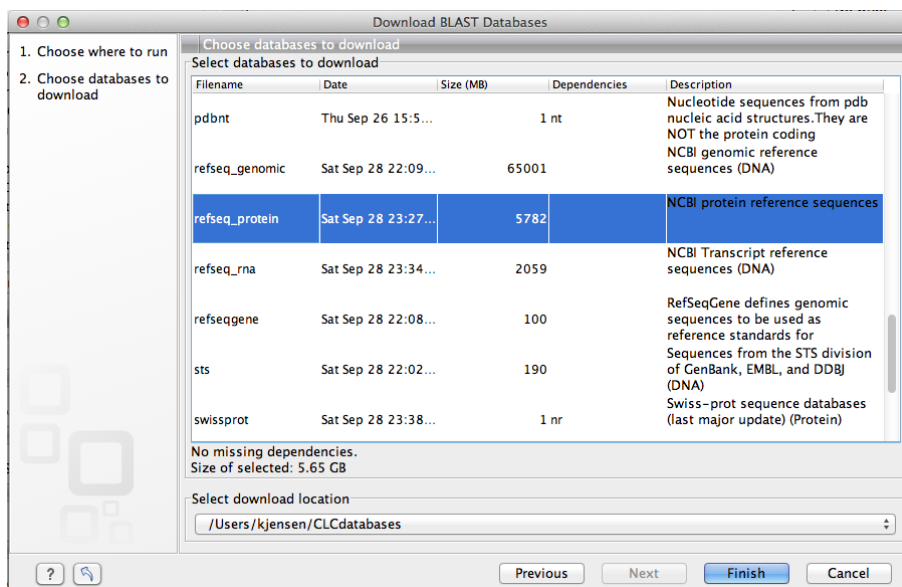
Download BLAST Databases

1. Choose where to run
2. Choose databases to download

Choose databases to download
Select databases to download

| Filename | Date | Size (MB) | Dependencies | Description |
|---|---|---|---|---|
| pdbnt | Thu Sep 26 15:5... | 1 | nt | Nucleotide sequences from pdb nucleic acid structures.They are NOT the protein coding |
| refseq_genomic | Sat Sep 28 22:09... | 65001 | | NCBI genomic reference sequences (DNA) |
| refseq_protein | Sat Sep 28 23:27... | 5782 | | NCBI protein reference sequences |
| refseq_rna | Sat Sep 28 23:34... | 2059 | | NCBI Transcript reference sequences (DNA) |
| refseqgene | Sat Sep 28 22:08... | 100 | | RefSeqGene defines genomic sequences to be used as reference standards for |
| sts | Sat Sep 28 22:02... | 190 | | Sequences from the STS division of GenBank, EMBL, and DDBJ (DNA) |
| swissprot | Sat Sep 28 23:38... | 1 | nr | Swiss-prot sequence databases (last major update) (Protein) |

No missing dependencies.
Size of selected: 5.65 GB

Select download location
/Users/kjensen/CLCdatabases

?
Previous
Next
Finish
Cancel